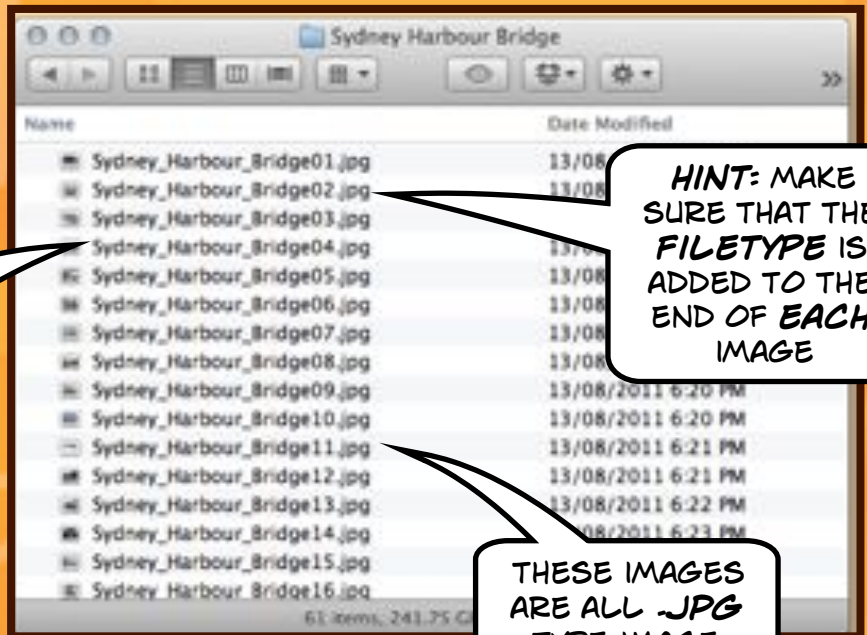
Sydney Harbour Bridge

Name

Date Modified

Sydney_Harbour_Bridge01.jpg 13/08
Sydney_Harbour_Bridge02.jpg 13/08
Sydney_Harbour_Bridge03.jpg
Sydney_Harbour_Bridge04.jpg 13/0
Sydney_Harbour_Bridge05.jpg 13/08
Sydney_Harbour_Bridge06.jpg 13/08
Sydney_Harbour_Bridge07.jpg 13/08
Sydney_Harbour_Bridge08.jpg 13/08
Sydney_Harbour_Bridge09.jpg 13/08/2011 6:20 PM
Sydney_Harbour_Bridge10.jpg 13/08/2011 6:20 PM
Sydney_Harbour_Bridge11.jpg 13/08/2011 6:21 PM
Sydney_Harbour_Bridge12.jpg 13/08/2011 6:21 PM
Sydney_Harbour_Bridge13.jpg 13/08/2011 6:22 PM
Sydney_Harbour_Bridge14.jpg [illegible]08/2011 6:23 PM
Sydney_Harbour_Bridge15.jpg
Sydney_Harbour_Bridge16.jpg

61 items, 241.75 G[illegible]

HINT: MAKE SURE THAT THE FILETYPE IS ADDED TO THE END OF EACH IMAGE

THESE IMAGES ARE ALL .JPG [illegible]